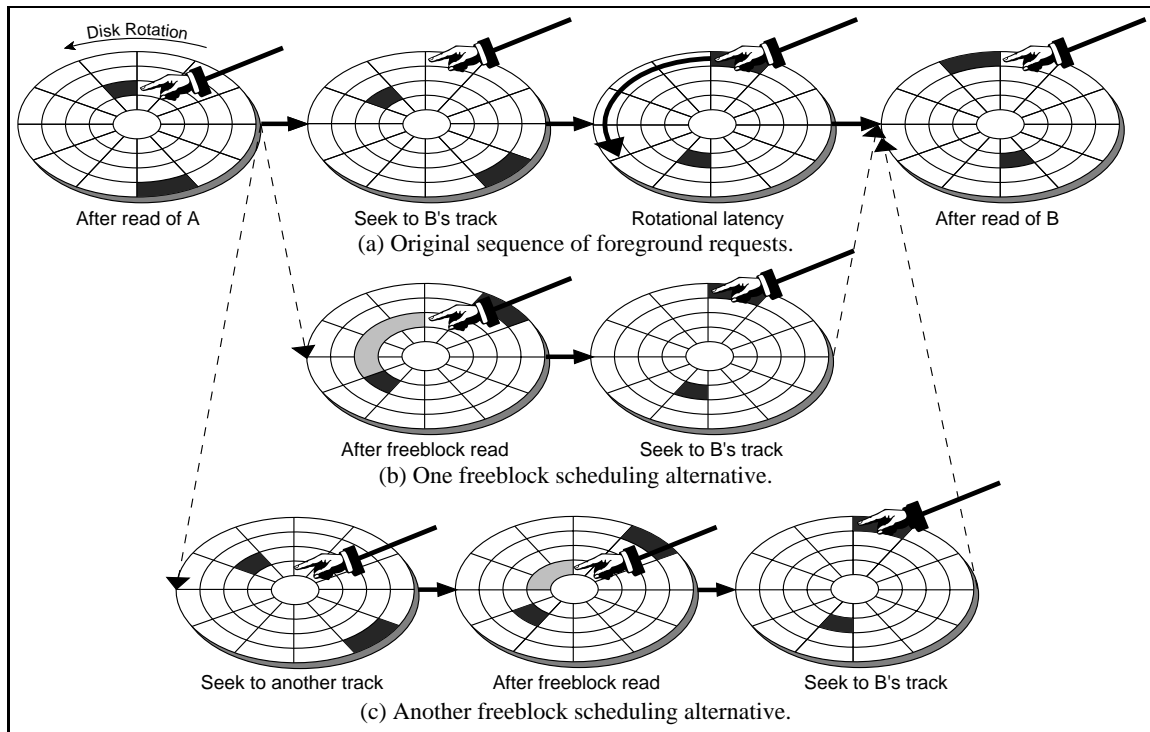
Disk Rotation

After read of A

Seek to B's track

Rotational latency

After read of B

(a) Original sequence of foreground requests.

After freeblock read

Seek to B's track

(b) One freeblock scheduling alternative.

Seek to another track

After freeblock read

Seek to B's track

(c) Another freeblock scheduling alternative.